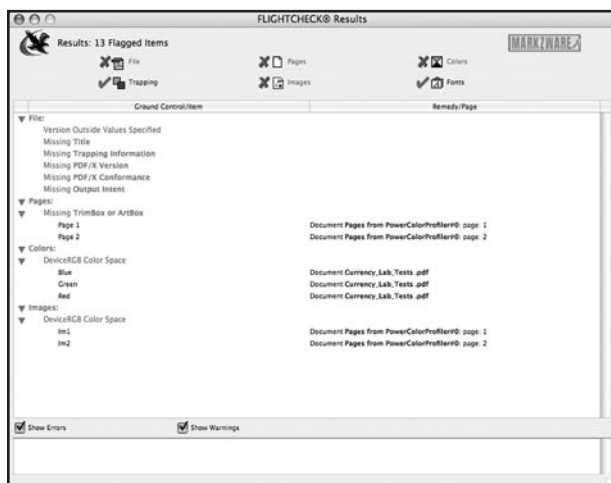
FLIGHTCHECK® Results

Results: 13 Flagged Items

MARKZWARE

File
Pages
Colors
Trapping
Images
Fonts

| Ground Control/Item | Remedy/Page |
|---|---|
| File: | |
| Version Outside Values Specified | |
| Missing Title | |
| Missing Trapping Information | |
| Missing PDF/X Version | |
| Missing PDF/X Conformance | |
| Missing Output Intent | |
| Pages: | |
| Missing TrimBox or ArtBox | |
| Page 1 | Document Pages from PowerColorProfiler#0: page: 1 |
| Page 2 | Document Pages from PowerColorProfiler#0: page: 2 |
| Colors: | |
| DeviceRGB Color Space | |
| Blue | Document Currency_Lab_Tests .pdf |
| Green | Document Currency_Lab_Tests .pdf |
| Red | Document Currency_Lab_Tests .pdf |
| Images: | |
| DeviceRGB Color Space | |
| Im1 | Document Pages from PowerColorProfiler#0: page: 1 |
| Im2 | Document Pages from PowerColorProfiler#0: page: 2 |

Show Errors
Show Warnings